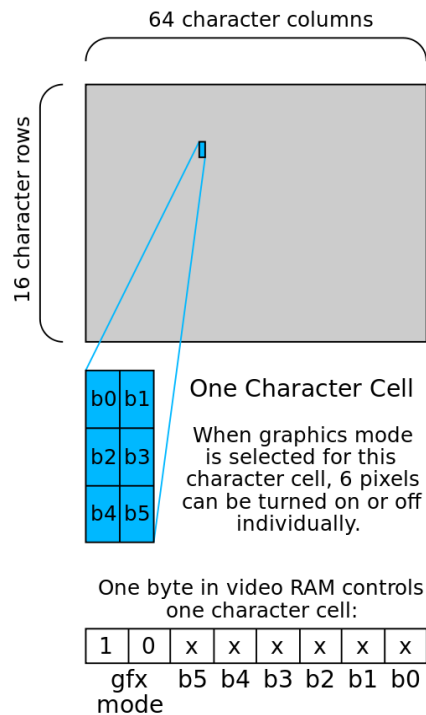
64 character columns

16 character rows

| b0 | b1 |
|---|---|
| b2 | b3 |
| b4 | b5 |

One Character Cell

When graphics mode is selected for this character cell, 6 pixels can be turned on or off individually.

One byte in video RAM controls one character cell:

| 1 | 0 | x | x | x | x | x | x |
|---|---|---|---|---|---|---|---|
|  | gfx mode | b5 | b4 | b3 | b2 | b1 | b0 |